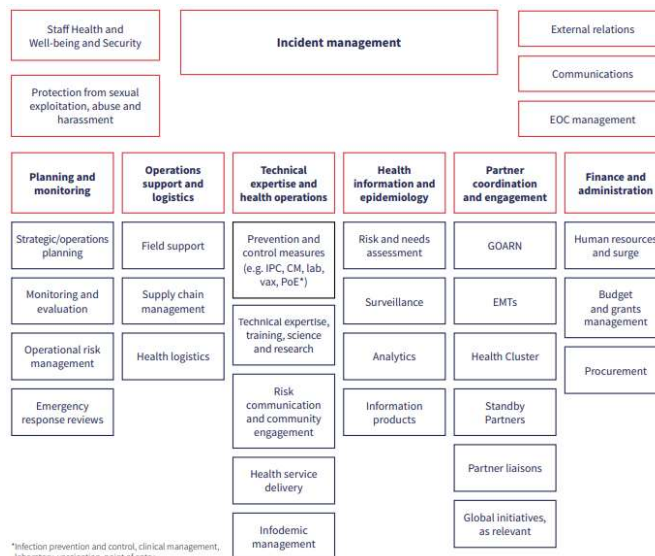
Staff Health and Well-being and Security

Incident management

External relations

Communications

Protection from sexual exploitation, abuse and harassment

EOC management

Planning and monitoring

Strategic/operations planning

Monitoring and evaluation

Operational risk management

Emergency response reviews

Operations support and logistics

Field support

Supply chain management

Health logistics

Technical expertise and health operations

Prevention and control measures (e.g. IPC, CM, lab, vax, PoE*)

Technical expertise, training, science and research

Risk communication and community engagement

Health service delivery

Infodemic management

Health information and epidemiology

Risk and needs assessment

Surveillance

Analytics

Information products

Partner coordination and engagement

GOARN

EMTs

Health Cluster

Standby Partners

Partner liaisons

Global initiatives, as relevant

Finance and administration

Human resources and surge

Budget and grants management

Procurement

*Infection prevention and control, clinical management, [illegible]